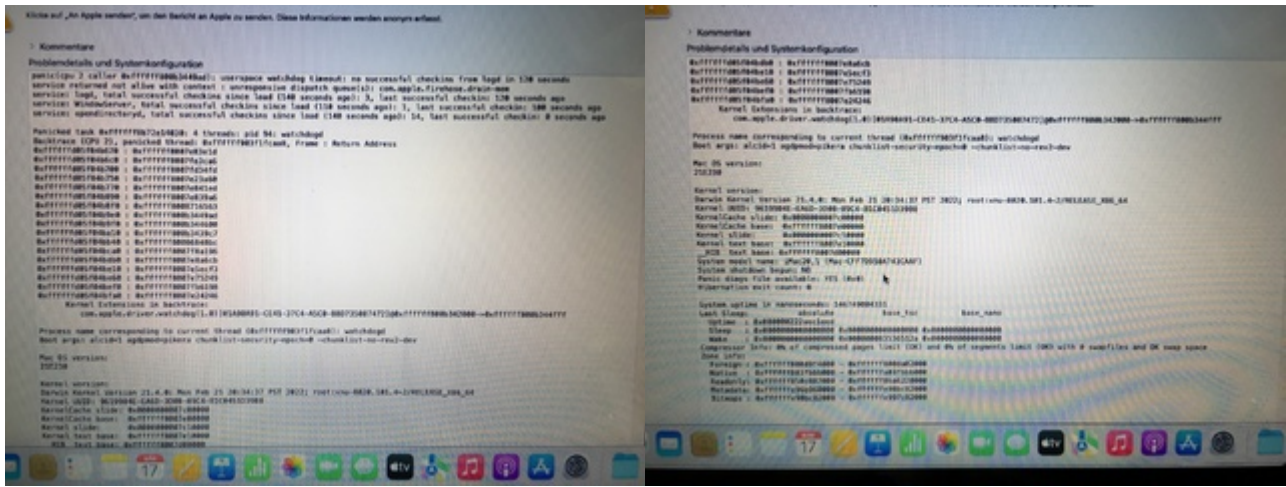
Klicke auf „An Apple senden", um den Bericht an Apple zu senden. Diese Informationen werden anonym erfasst.

Kommentare

Problemdetails und Systemkonfiguration

panic(cpu 2 caller 0xffffff800b344bad): userspace watchdog timeout: no successful checkins from logd in 120 seconds
service returned not alive with context : unresponsive dispatch queue(s): com.apple.firehose.drain-mem
service: logd, total successful checkins since load (140 seconds ago): 3, last successful checkin: 120 seconds ago
service: WindowServer, total successful checkins since load (110 seconds ago): 1, last successful checkin: 100 seconds ago
service: opendirectoryd, total successful checkins since load (140 seconds ago): 14, last successful checkin: 0 seconds ago

Panicked task 0xffffff8b72e59820: 4 threads: pid 94: watchdogd
Backtrace (CPU 2), panicked thread: 0xffffff8093f1fcaa0, Frame : Return Address
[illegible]

Kernel Extensions in backtrace:
com.apple.driver.watchdog(1.0)[9SA80095-C145-37C4-A5C0-8807350874721]@0xffffff800b342000->0xffffff800b344fff

Process name corresponding to current thread (0xffffff8093f1fcaa0): watchdogd
Boot args: alcid=1 agdpmod=pikera chunklist-security-epoch=0 -chunklist-no-rev2-dev

Mac OS version:
21E230

Kernel version:
Darwin Kernel Version 21.4.0: Mon Feb 21 20:34:37 PST 2022; root:xnu-8020.101.4~2/RELEASE_X86_64
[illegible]

Kommentare

Problemdetails und Systemkonfiguration

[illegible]
Kernel Extensions in backtrace:
com.apple.driver.watchdog(1.0)[9SA80095-C145-37C4-A5C0-8807350874721]@0xffffff800b342000->0xffffff800b344fff

Process name corresponding to current thread (0xffffff8093f1fcaa0): watchdogd
Boot args: alcid=1 agdpmod=pikera chunklist-security-epoch=0 -chunklist-no-rev2-dev

Mac OS version:
21E230

Kernel version:
Darwin Kernel Version 21.4.0: Mon Feb 21 20:34:37 PST 2022; root:xnu-8020.101.4~2/RELEASE_X86_64
Kernel UUID: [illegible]
KernelCache slide: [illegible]
KernelCache base: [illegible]
Kernel slide: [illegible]
Kernel text base: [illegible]
__HIB text base: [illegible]
System model name: iMac20,1 (Mac-CFF7D910A743CAAF)
System shutdown begun: NO
Panic diags file available: YES (0x0)
Hibernation exit count: 0

System uptime in nanoseconds: 146740804151
Last Sleep: absolute base_tsc base_nano
Uptime : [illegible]
Sleep : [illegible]
Wake : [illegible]
Compressor Info: 0% of compressed pages limit (OK) and 0% of segments limit (OK) with 0 swapfiles and OK swap space
Zone info:
Foreign : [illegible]
Native : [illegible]
Readonly: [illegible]
Metadata: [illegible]
Bitmaps : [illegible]

17